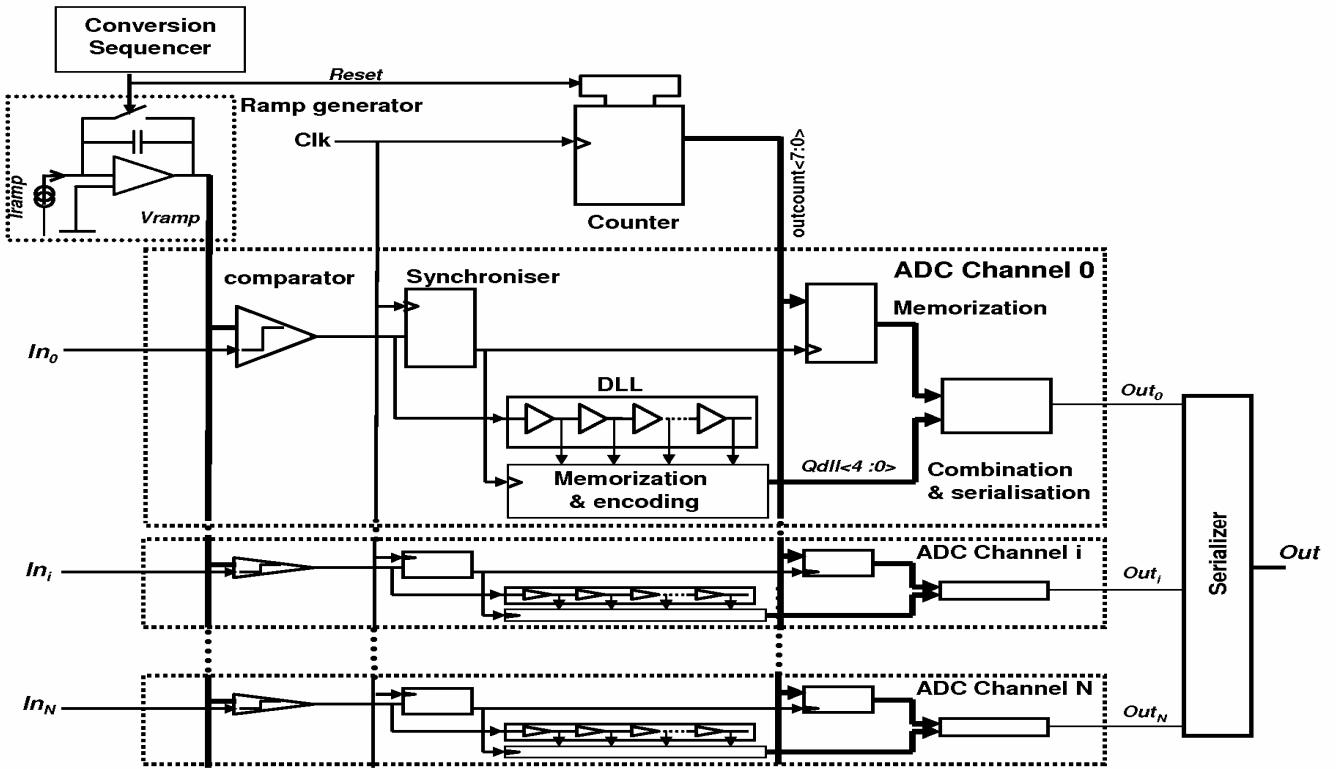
Conversion Sequencer

Reset

Ramp generator

Clk

Iramp

Vramp

Counter

outcount<7:0>

ADC Channel 0

comparator

Synchroniser

Memorization

$In_0$

DLL

$Out_0$

Qdll<4 :0>

Memorization & encoding

Combination & serialisation

$In_i$

ADC Channel i

$Out_i$

Serializer

Out

$In_N$

ADC Channel N

$Out_N$